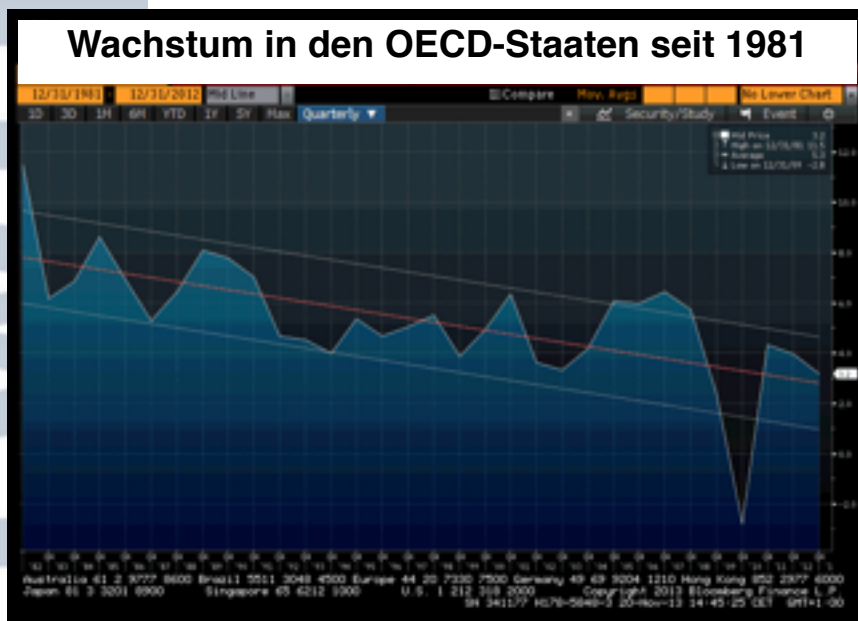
Wachstum in den OECD-Staaten seit 1981

12/31/1981 12/31/2012 Mid Line Compare Mov. Avgs No Lower Chart
1D 3D 1M 6M YTD 1Y 5Y Max Quarterly Security/Study Event

Australia 61 2 9777 8600 Brazil 5511 3048 4500 Europe 44 20 7330 7500 Germany 49 69 9204 1210 Hong Kong 852 2977 6000
Japan 81 3 3201 8900 Singapore 65 6212 1000 U.S. 1 212 318 2000 Copyright 2013 Bloomberg Finance L.P.
SN 341177 H170-5840-3 20-Nov-13 14:45:25 CET GMT+1:00